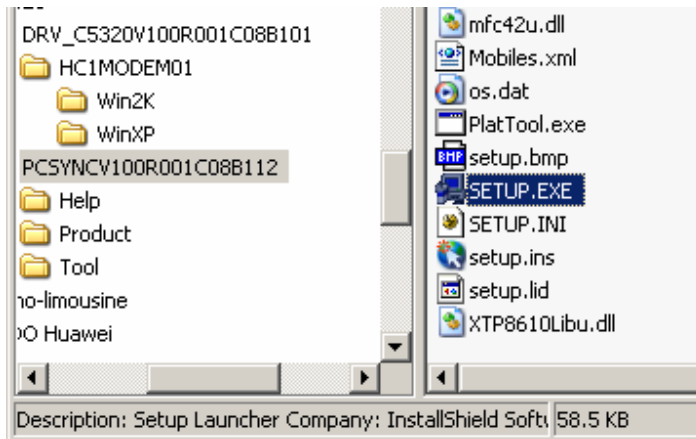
DRV_C5320V100R001C08B101
HC1MODEM01
Win2K
WinXP
PCSYNCV100R001C08B112
Help
Product
Tool
no-limousine
)O Huawei

mfc42u.dll
Mobiles.xml
os.dat
PlatTool.exe
BMP setup.bmp
SETUP.EXE
SETUP.INI
setup.ins
setup.lid
XTP8610Libu.dll

Description: Setup Launcher Company: InstallShield Softv 58.5 KB